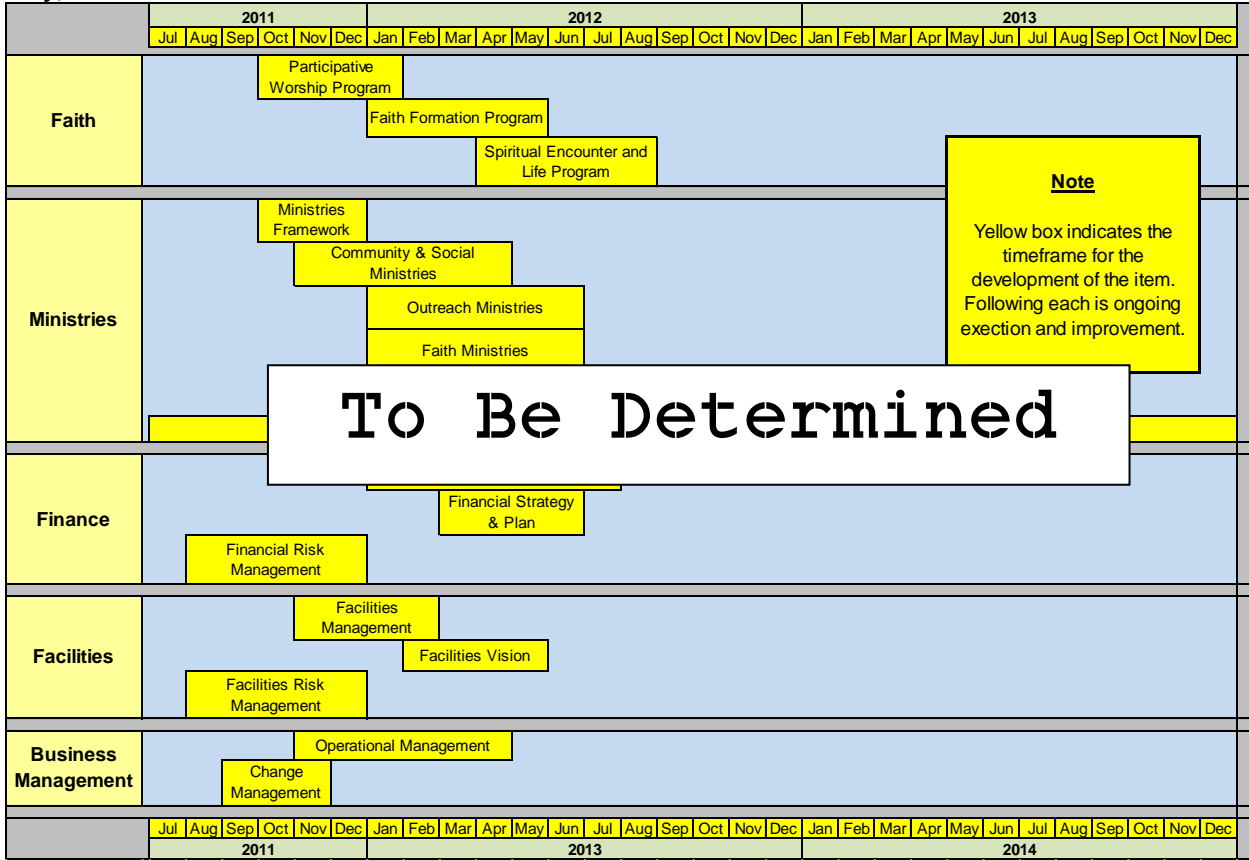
| | 2011 | | | | | | 2012 | | | | | | | | | | | | 2013 | | | | | | | | | | | |
|---|---|---|---|---|---|---|---|---|---|---|---|---|---|---|---|---|---|---|---|---|---|---|---|---|---|---|---|---|---|---|
| | Jul | Aug | Sep | Oct | Nov | Dec | Jan | Feb | Mar | Apr | May | Jun | Jul | Aug | Sep | Oct | Nov | Dec | Jan | Feb | Mar | Apr | May | Jun | Jul | Aug | Sep | Oct | Nov | Dec |

Faith

Participative Worship Program

Faith Formation Program

Spiritual Encounter and Life Program

Note

Yellow box indicates the timeframe for the development of the item. Following each is ongoing exection and improvement.

Ministries

Ministries Framework

Community & Social Ministries

Outreach Ministries

Faith Ministries

To Be Determined

Finance

Financial Strategy & Plan

Financial Risk Management

Facilities

Facilities Management

Facilities Vision

Facilities Risk Management

Business Management

Operational Management

Change Management

| | Jul | Aug | Sep | Oct | Nov | Dec | Jan | Feb | Mar | Apr | May | Jun | Jul | Aug | Sep | Oct | Nov | Dec | Jan | Feb | Mar | Apr | May | Jun | Jul | Aug | Sep | Oct | Nov | Dec |
|---|---|---|---|---|---|---|---|---|---|---|---|---|---|---|---|---|---|---|---|---|---|---|---|---|---|---|---|---|---|---|
| | 2011 | | | | | | 2013 | | | | | | | | | | | | 2014 | | | | | | | | | | | |